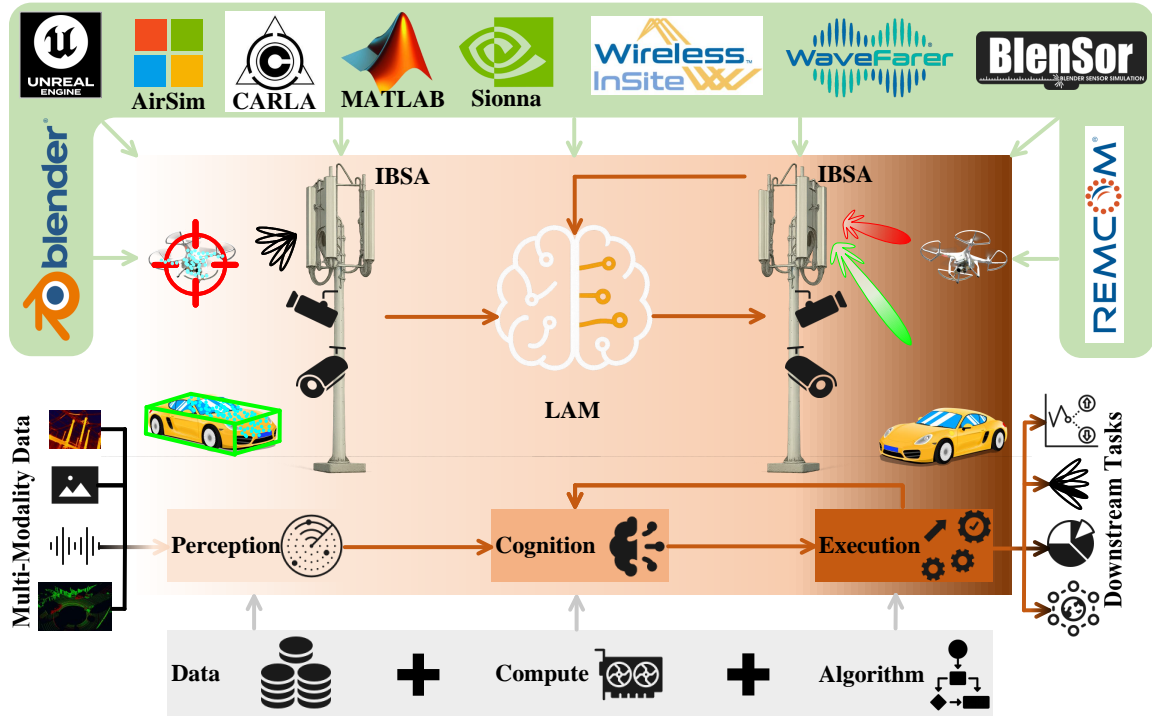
UNREAL ENGINE

AirSim

CARLA

MATLAB

Sionna

Wireless InSite

WaveFarer

BlenSor
BLENDER SENSOR SIMULATION

blender

REMCOM

IBSA

IBSA

LAM

Multi-Modality Data

Perception

Cognition

Execution

Downstream Tasks

Data

Compute

Algorithm